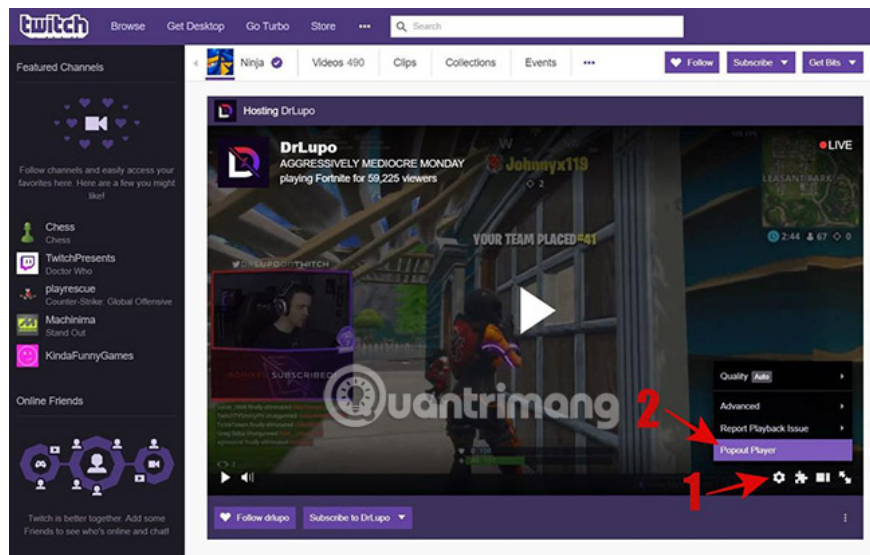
twitch Browse Get Desktop Go Turbo Store ••• Search

Featured Channels

Follow channels and easily access your favorites here. Here are a few you might like!

Chess
Chess

TwitchPresents
Doctor Who

playrescue
Counter-Strike: Global Offensive

Machinima
Stand Out

KindaFunnyGames

Online Friends

Twitch is better together. Add some Friends to see who's online and chat!

Ninja Videos 490 Clips Collections Events ••• Follow Subscribe Get Bits

Hosting DrLupo

DrLupo
AGGRESSIVELY MEDIOCRE MONDAY
playing Fortnite for 59,225 viewers

LIVE

Johnnyx119

YOUR TEAM PLACED #41

@DRLUPOONTWITCH

SUBSCRIBED

LEASANT PARK

2:44 67 0

Quality Auto
Advanced
Report Playback Issue
Popout Player

Quantrimang

2

1

Follow drlupo Subscribe to DrLupo